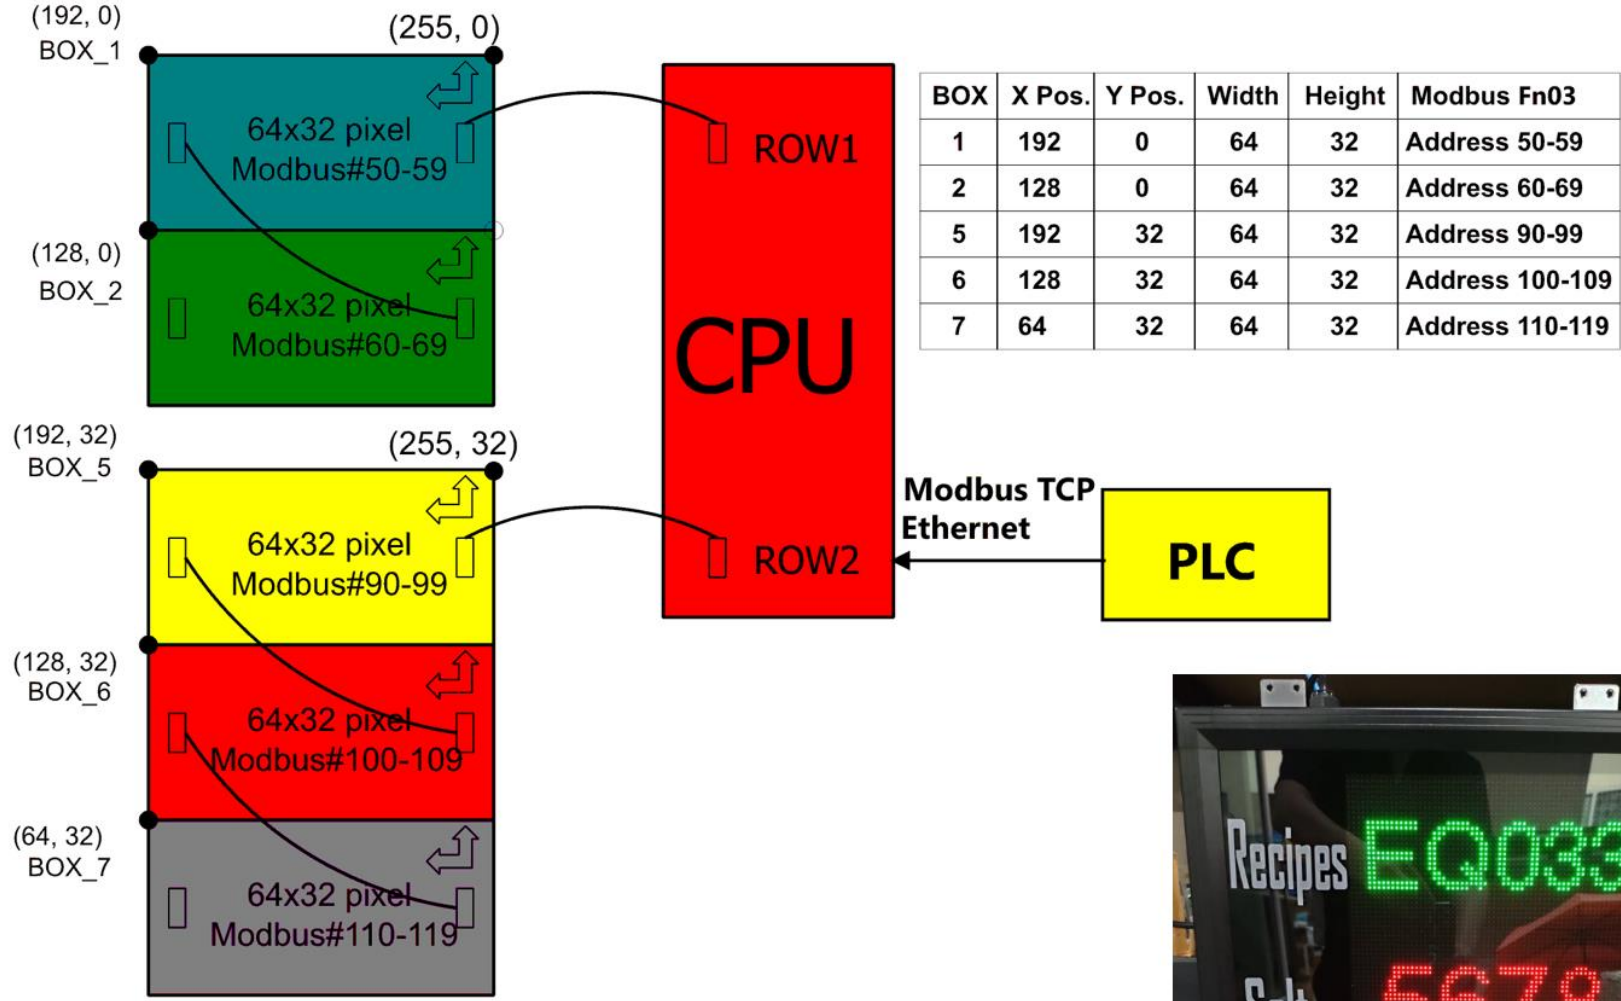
(192, 0)
BOX_1

(255, 0)

64x32 pixel
Modbus#50-59

(128, 0)
BOX_2

64x32 pixel
Modbus#60-69

(192, 32)
BOX_5

(255, 32)

64x32 pixel
Modbus#90-99

(128, 32)
BOX_6

64x32 pixel
Modbus#100-109

(64, 32)
BOX_7

64x32 pixel
Modbus#110-119

ROW1

CPU

ROW2

| BOX | X Pos. | Y Pos. | Width | Height | Modbus Fn03 |
|---|---|---|---|---|---|
| 1 | 192 | 0 | 64 | 32 | Address 50-59 |
| 2 | 128 | 0 | 64 | 32 | Address 60-69 |
| 5 | 192 | 32 | 64 | 32 | Address 90-99 |
| 6 | 128 | 32 | 64 | 32 | Address 100-109 |
| 7 | 64 | 32 | 64 | 32 | Address 110-119 |

Modbus TCP
Ethernet

PLC

Recipes EQ03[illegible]
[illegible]